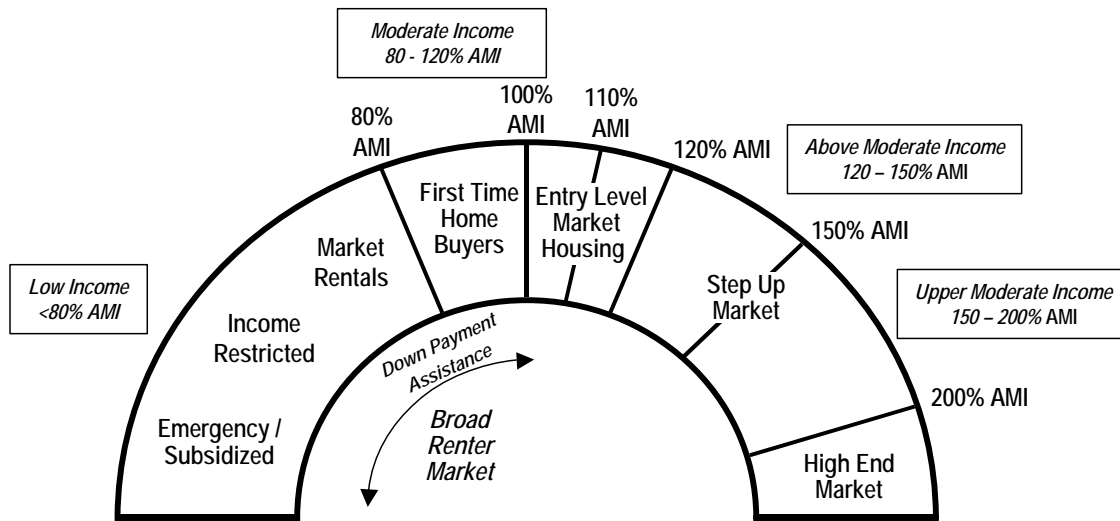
Moderate Income
80 - 120% AMI

Low Income
<80% AMI

80%
AMI

100%
AMI

110%
AMI

120% AMI

Above Moderate Income
120 – 150% AMI

150% AMI

Upper Moderate Income
150 – 200% AMI

200% AMI

Market Rentals

First Time Home Buyers

Entry Level Market Housing

Step Up Market

Income Restricted

Emergency / Subsidized

High End Market

Down Payment Assistance

Broad Renter Market